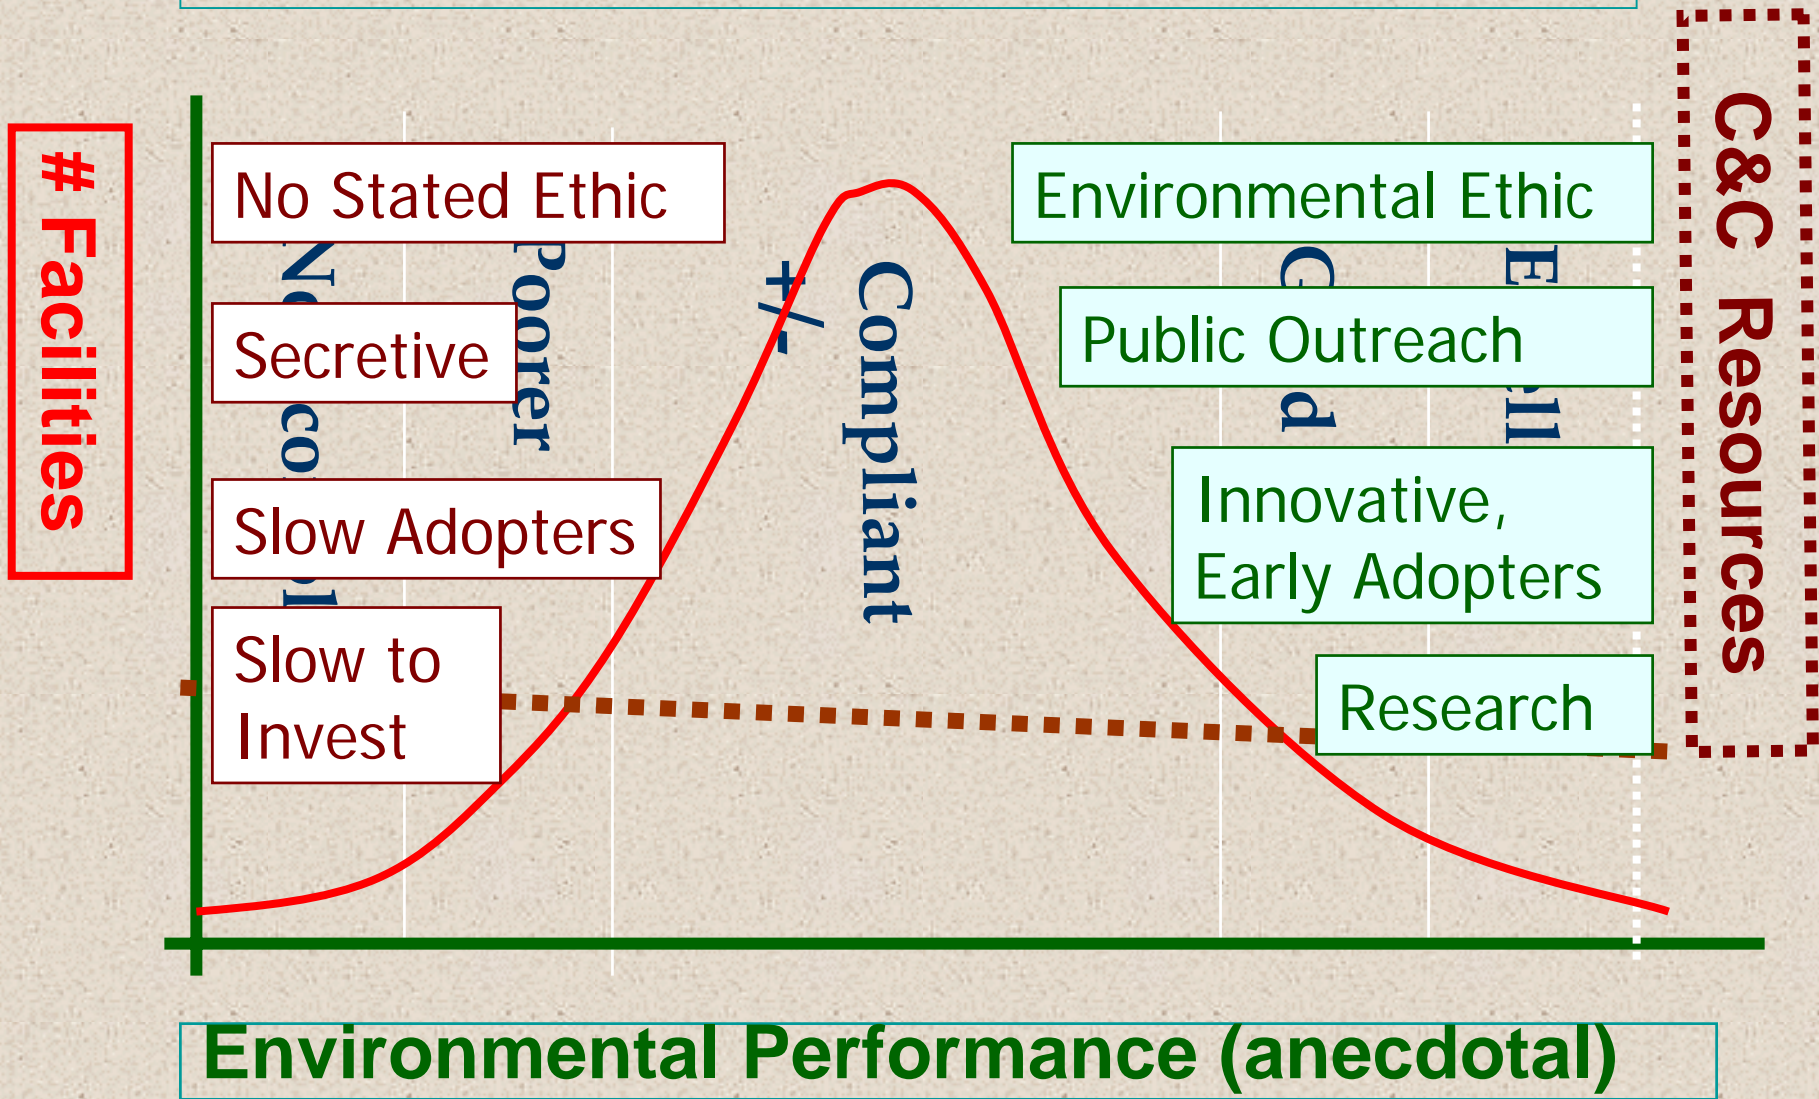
# Facilities

No Stated Ethic

Secretive

Slow Adopters

Slow to Invest

Poorer

+/-

Compliant

Environmental Ethic

Public Outreach

Innovative, Early Adopters

Research

C&C Resources

Environmental Performance (anecdotal)